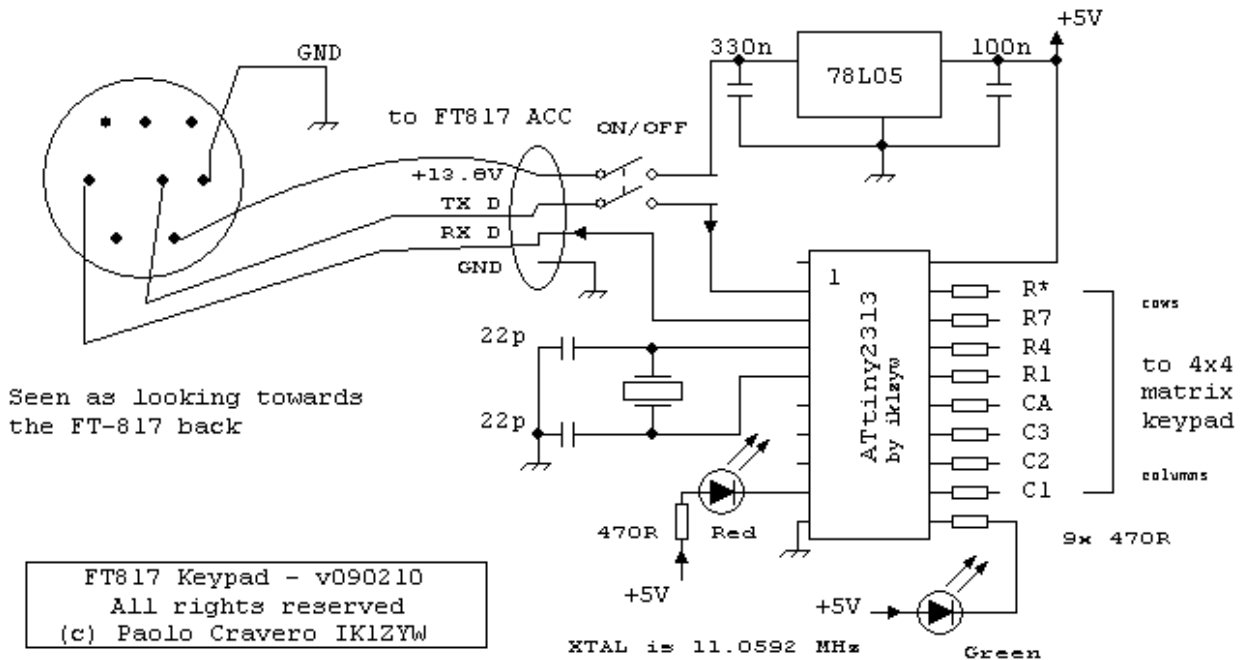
GND

to FT817 ACC

330n

78L05

100n

+5V

ON/OFF

+13.8V

TX D

RX D

GND

1

ATtiny2313
by ik1zyw

R*
R7
R4
R1
CA
C3
C2
C1

rows

to 4x4
matrix
keypad

columns

22p

22p

Seen as looking towards the FT-817 back

470R

Red

+5V

9x 470R

+5V

Green

FT817 Keypad - v090210
All rights reserved
(c) Paolo Cravero IK1ZYW

XTAL is 11.0592 MHz